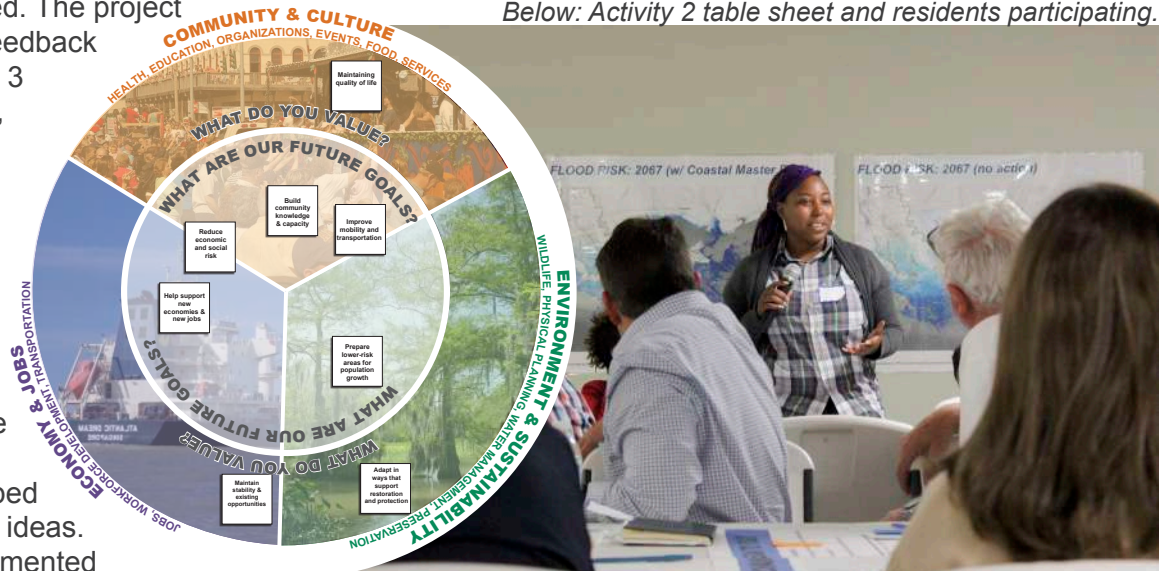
ed. The project
eedback
3

e

bed
ideas.
mented

Below: Activity 2 table sheet and residents participating.

COMMUNITY & CULTURE
HEALTH, EDUCATION, ORGANIZATIONS, EVENTS, FOOD, SERVICES

WHAT DO YOU VALUE?
WHAT ARE OUR FUTURE GOALS?

Maintaining quality of life

Build community knowledge & capacity

Improve mobility and transportation

Reduce economic and social risk

Help support new economies & new jobs

Prepare lower-risk areas for population growth

WHAT ARE OUR FUTURE GOALS?
WHAT DO YOU VALUE?

Maintain stability & existing opportunities

Adapt in ways that support restoration and protection

ENVIRONMENT & SUSTAINABILITY
WILDLIFE, PHYSICAL PLANNING, WATER MANAGEMENT, PRESERVATION

ECONOMY & JOBS
JOBS, WORKFORCE DEVELOPMENT, TRANSPORTATION

FLOOD RISK: 2067 (w/ Coastal Master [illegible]
FLOOD RISK: 2067 (no action)